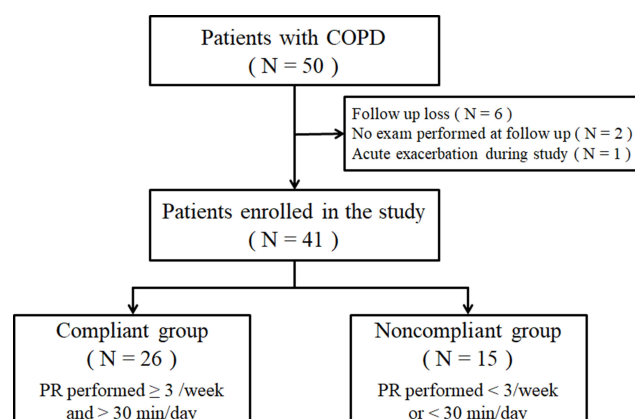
Patients with COPD
( N = 50 )

Follow up loss ( N = 6 )
No exam performed at follow up ( N = 2 )
Acute exacerbation during study ( N = 1 )

Patients enrolled in the study
( N = 41 )

Compliant group
( N = 26 )
PR performed $\geq$ 3 /week and > 30 min/day

Noncompliant group
( N = 15 )
PR performed < 3/week or < 30 min/day